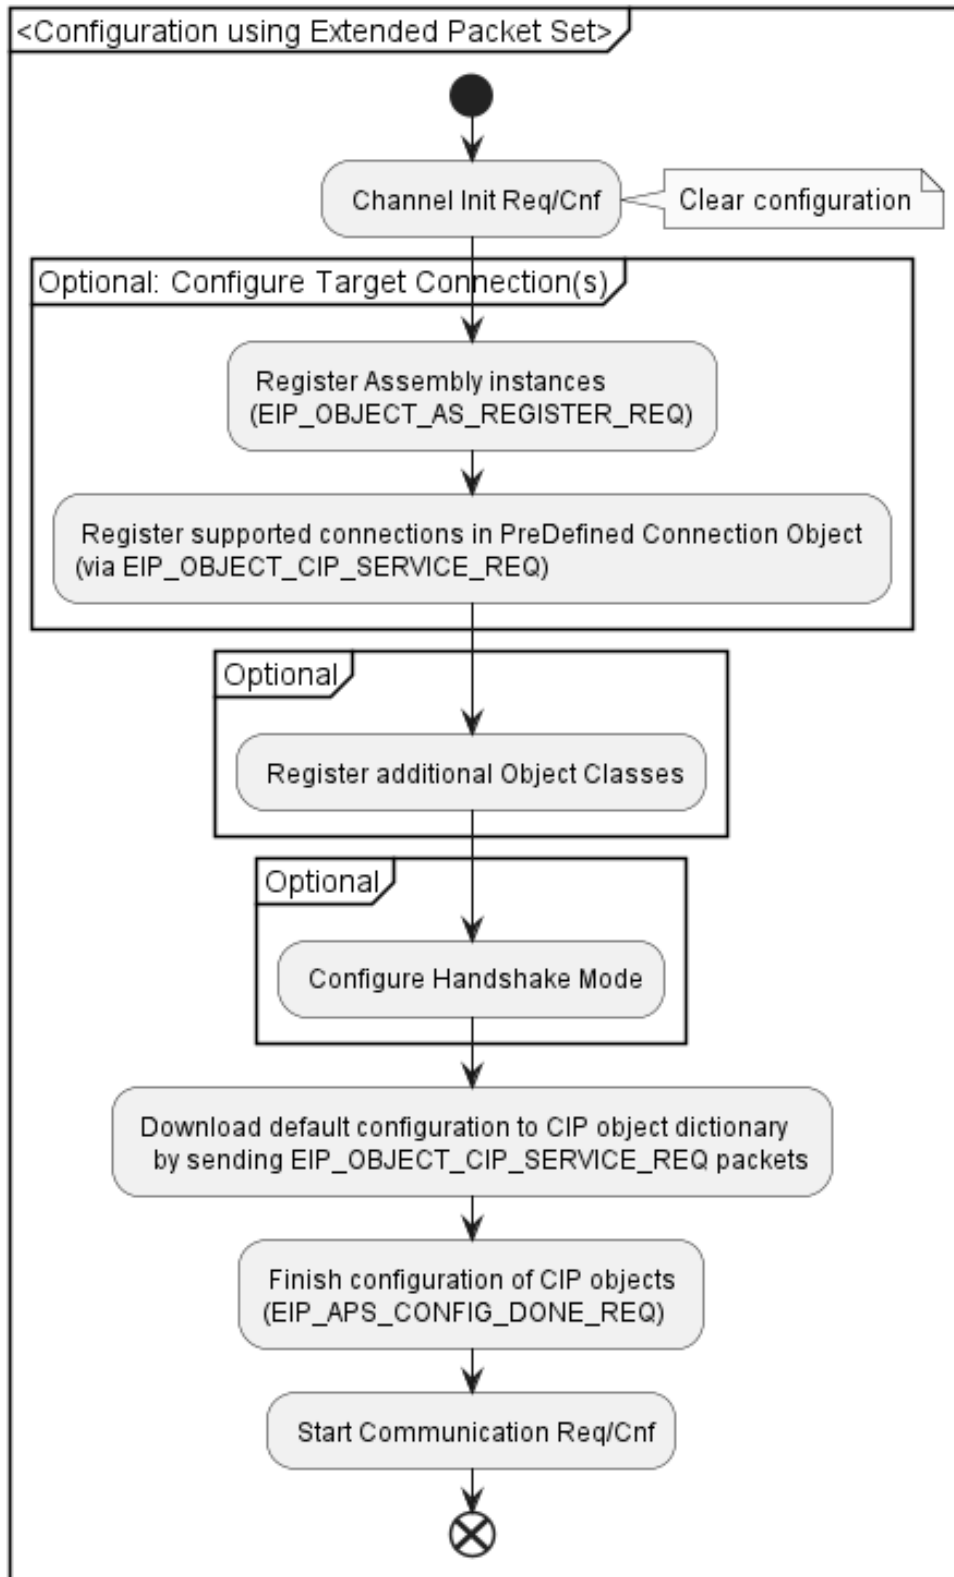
<Configuration using Extended Packet Set>

Channel Init Req/Cnf

Clear configuration

Optional: Configure Target Connection(s)

Register Assembly instances
(EIP_OBJECT_AS_REGISTER_REQ)

Register supported connections in PreDefined Connection Object
(via EIP_OBJECT_CIP_SERVICE_REQ)

Optional

Register additional Object Classes

Optional

Configure Handshake Mode

Download default configuration to CIP object dictionary
by sending EIP_OBJECT_CIP_SERVICE_REQ packets

Finish configuration of CIP objects
(EIP_APS_CONFIG_DONE_REQ)

Start Communication Req/Cnf